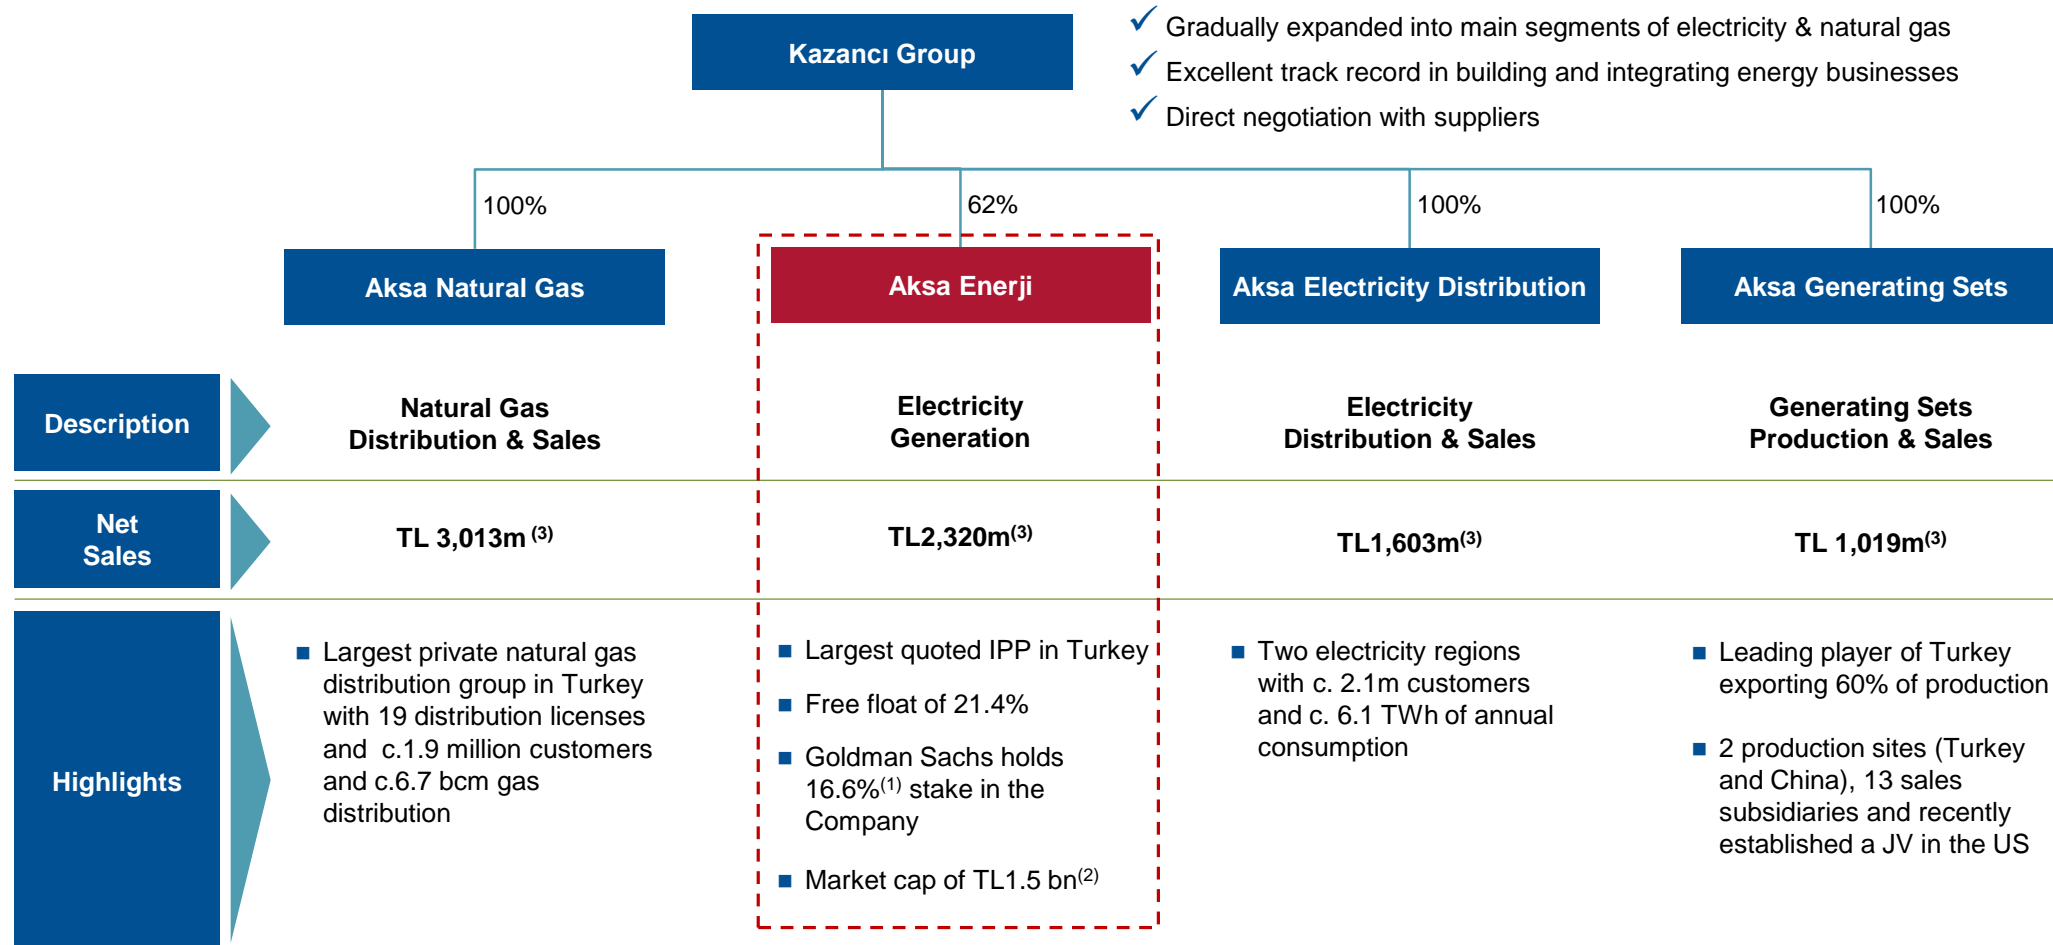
Kazancı Group

✓ Gradually expanded into main segments of electricity & natural gas
✓ Excellent track record in building and integrating energy businesses
✓ Direct negotiation with suppliers

100%
62%
100%
100%

Aksa Natural Gas
Aksa Enerji
Aksa Electricity Distribution
Aksa Generating Sets

| | Aksa Natural Gas | Aksa Enerji | Aksa Electricity Distribution | Aksa Generating Sets |
|---|---|---|---|---|
| Description | Natural Gas Distribution & Sales | Electricity Generation | Electricity Distribution & Sales | Generating Sets Production & Sales |
| Net Sales | TL 3,013m $^{(3)}$ | TL2,320m$^{(3)}$ | TL1,603m$^{(3)}$ | TL 1,019m$^{(3)}$ |
| Highlights | ■ Largest private natural gas distribution group in Turkey with 19 distribution licenses and c.1.9 million customers and c.6.7 bcm gas distribution | ■ Largest quoted IPP in Turkey<br>■ Free float of 21.4%<br>■ Goldman Sachs holds 16.6%$^{(1)}$ stake in the Company<br>■ Market cap of TL1.5 bn$^{(2)}$ | ■ Two electricity regions with c. 2.1m customers and c. 6.1 TWh of annual consumption | ■ Leading player of Turkey exporting 60% of production<br>■ 2 production sites (Turkey and China), 13 sales subsidiaries and recently established a JV in the US |